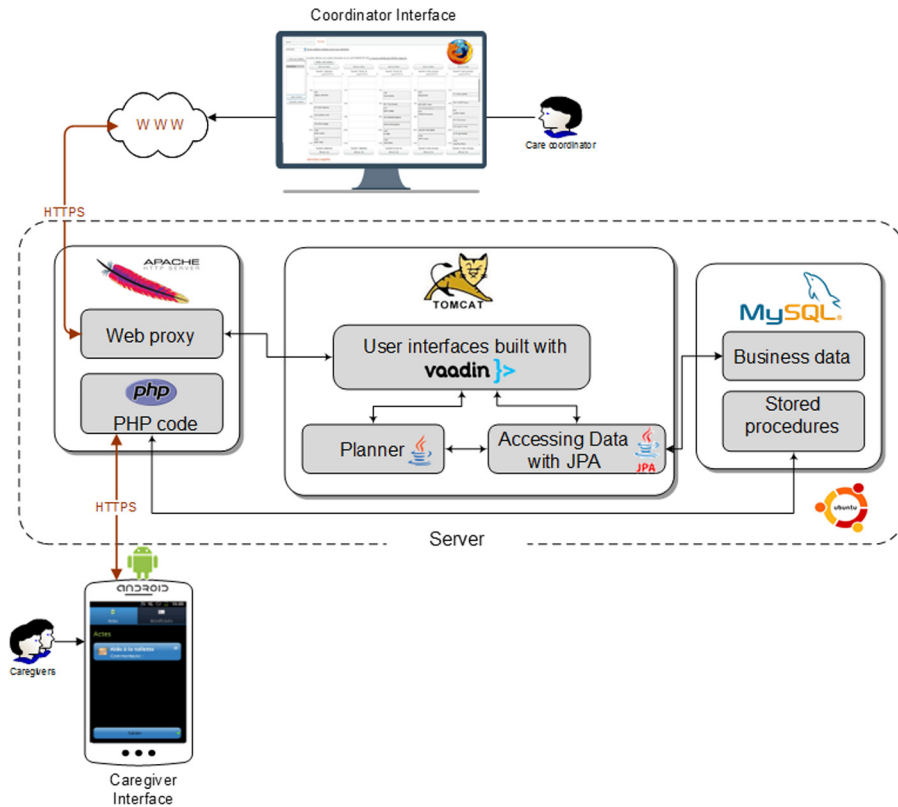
Coordinator Interface

W W W

Care coordinator

HTTPS

APACHE
HTTP SERVER

Web proxy

php

PHP code

TOMCAT

User interfaces built with
vaadin }>

Planner

Accessing Data with JPA

JPA

MySQL

Business data

Stored procedures

ubuntu

Server

HTTPS

ANDROID

Actes

Aide à la toilette

Caregivers

Caregiver Interface